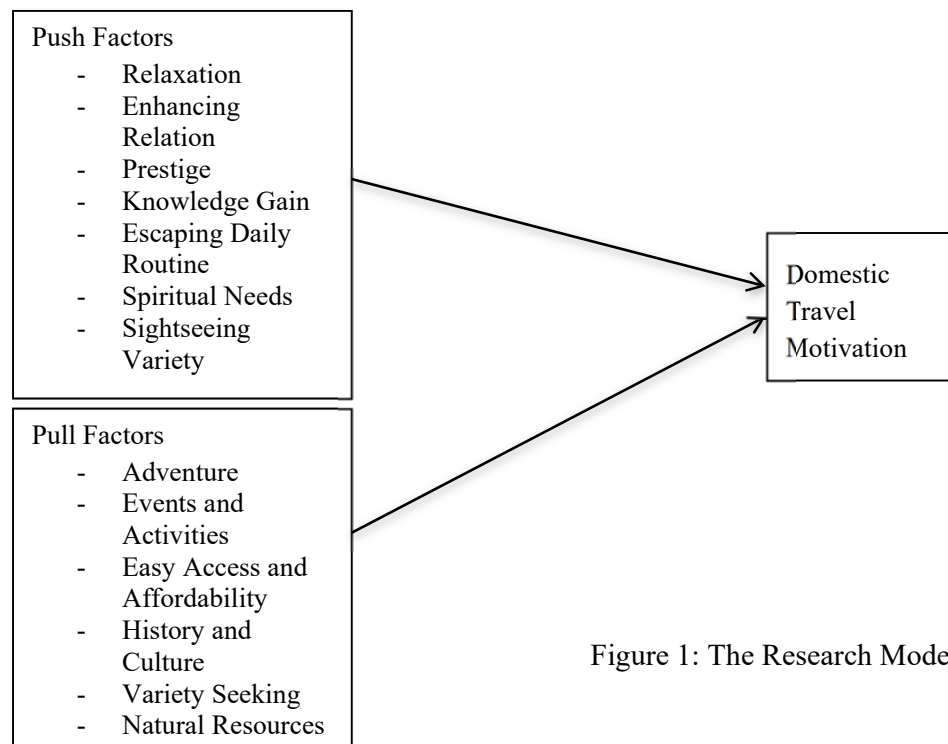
Push Factors
- Relaxation
- Enhancing Relation
- Prestige
- Knowledge Gain
- Escaping Daily Routine
- Spiritual Needs
- Sightseeing Variety

Pull Factors
- Adventure
- Events and Activities
- Easy Access and Affordability
- History and Culture
- Variety Seeking
- Natural Resources

Domestic Travel Motivation

Figure 1: The Research Mode